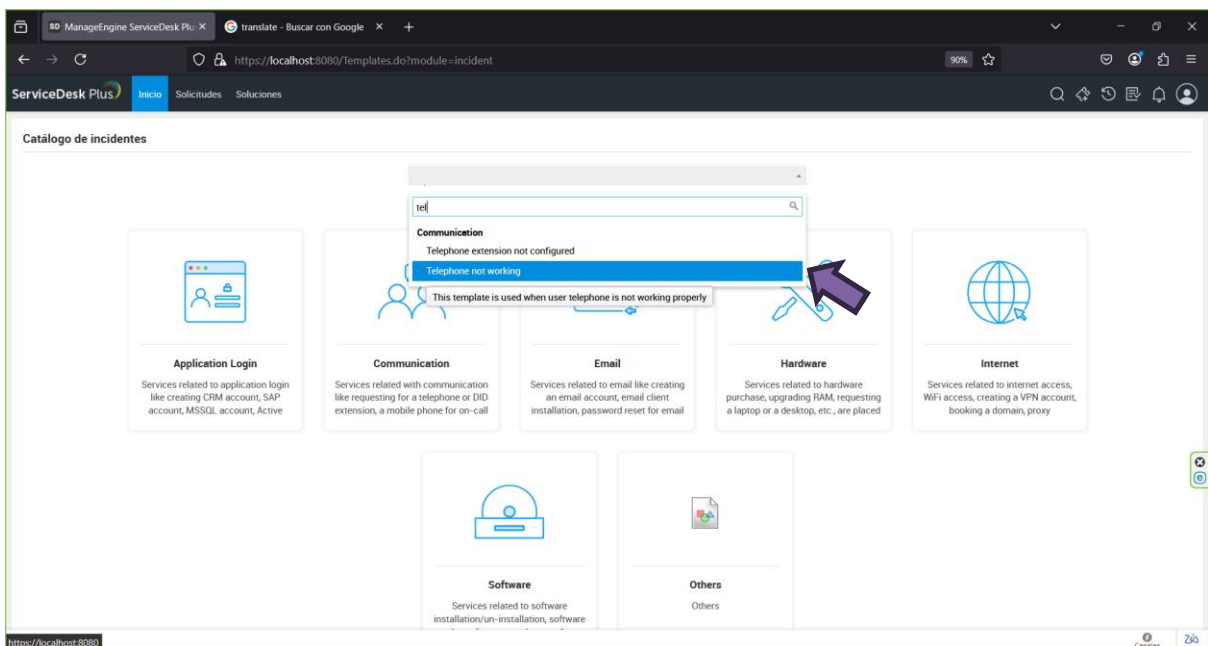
SD ManageEngine ServiceDesk Plu ×
translate - Buscar con Google ×
+

https://localhost:8080/Templates.do?module=incident
90%

ServiceDesk Plus
Inicio Solicitudes Soluciones

Catálogo de incidentes

tel

Communication
Telephone extension not configured
Telephone not working
This template is used when user telephone is not working properly

Application Login
Services related to application login like creating CRM account, SAP account, MSSQL account, Active

Communication
Services related with communication like requesting for a telephone or DID extension, a mobile phone for on-call

Email
Services related to email like creating an email account, email client installation, password reset for email

Hardware
Services related to hardware purchase, upgrading RAM, requesting a laptop or a desktop, etc., are placed

Internet
Services related to internet access, WiFi access, creating a VPN account, booking a domain, proxy

Software
Services related to software installation/un-installation, software

Others
Others

https://localhost:8080
Cerrar